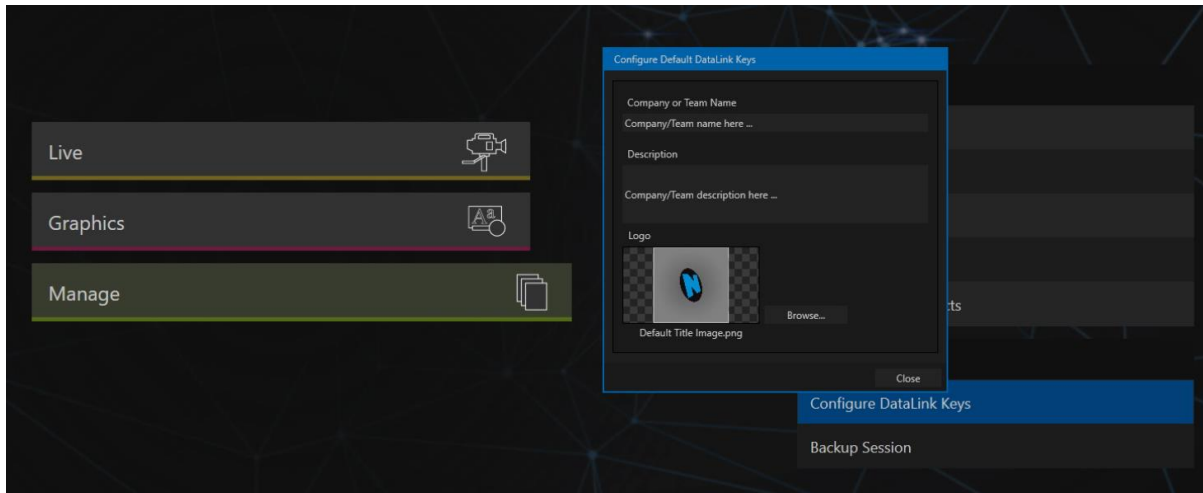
Live

Graphics

Manage

Configure Default DataLink Keys

Company or Team Name

Company/Team name here ...

Description

Company/Team description here ...

Logo

Browse...

Default Title Image.png

Close

cts

Configure DataLink Keys

Backup Session